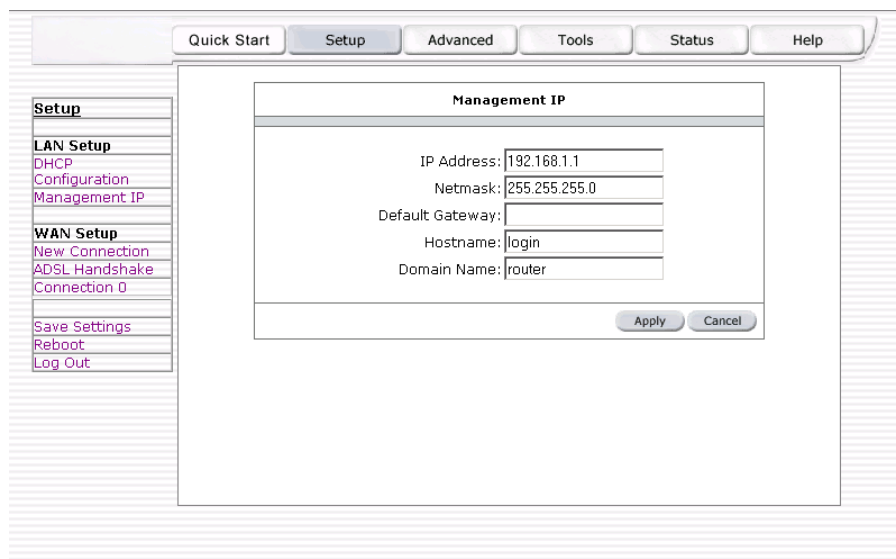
Quick Start | Setup | Advanced | Tools | Status | Help

Setup

LAN Setup
DHCP Configuration
Management IP

WAN Setup
New Connection
ADSL Handshake
Connection 0

Save Settings
Reboot
Log Out

Management IP

IP Address: 192.168.1.1
Netmask: 255.255.255.0
Default Gateway:
Hostname: login
Domain Name: router

Apply Cancel